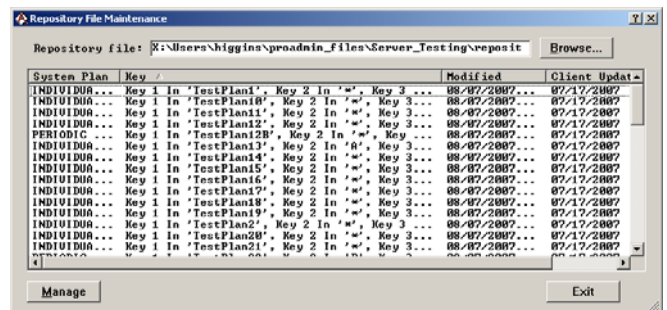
Repository File Maintenance

? X

Repository file: X:\Users\higgins\proadmin_files\Server_Testing\reposit

Browse...

| System Plan | Key | Modified | Client Updat |
|---|---|---|---|
| INDIVIDUA... | Key 1 In 'TestPlan1', Key 2 In '*', Key 3 ... | 08/07/2007... | 07/17/2007 |
| INDIVIDUA... | Key 1 In 'TestPlan10', Key 2 In '*', Key 3... | 08/07/2007... | 07/17/2007 |
| INDIVIDUA... | Key 1 In 'TestPlan11', Key 2 In '*', Key 3... | 08/07/2007... | 07/17/2007 |
| INDIVIDUA... | Key 1 In 'TestPlan12', Key 2 In '*', Key 3... | 08/07/2007... | 07/17/2007 |
| PERIODIC ... | Key 1 In 'TestPlan12B', Key 2 In '*', Key ... | 08/07/2007... | 07/17/2007 |
| INDIVIDUA... | Key 1 In 'TestPlan13', Key 2 In 'A', Key 3... | 08/07/2007... | 07/17/2007 |
| INDIVIDUA... | Key 1 In 'TestPlan14', Key 2 In '*', Key 3... | 08/07/2007... | 07/17/2007 |
| INDIVIDUA... | Key 1 In 'TestPlan15', Key 2 In '*', Key 3... | 08/07/2007... | 07/17/2007 |
| INDIVIDUA... | Key 1 In 'TestPlan16', Key 2 In '*', Key 3... | 08/07/2007... | 07/17/2007 |
| INDIVIDUA... | Key 1 In 'TestPlan17', Key 2 In '*', Key 3... | 08/07/2007... | 07/17/2007 |
| INDIVIDUA... | Key 1 In 'TestPlan18', Key 2 In '*', Key 3... | 08/07/2007... | 07/17/2007 |
| INDIVIDUA... | Key 1 In 'TestPlan19', Key 2 In '*', Key 3... | 08/07/2007... | 07/17/2007 |
| INDIVIDUA... | Key 1 In 'TestPlan2', Key 2 In '*', Key 3 ... | 08/07/2007... | 07/17/2007 |
| INDIVIDUA... | Key 1 In 'TestPlan20', Key 2 In '*', Key 3... | 08/07/2007... | 07/17/2007 |
| INDIVIDUA... | Key 1 In 'TestPlan21', Key 2 In '*', Key 3... | 08/07/2007... | 07/17/2007 |

Manage

Exit